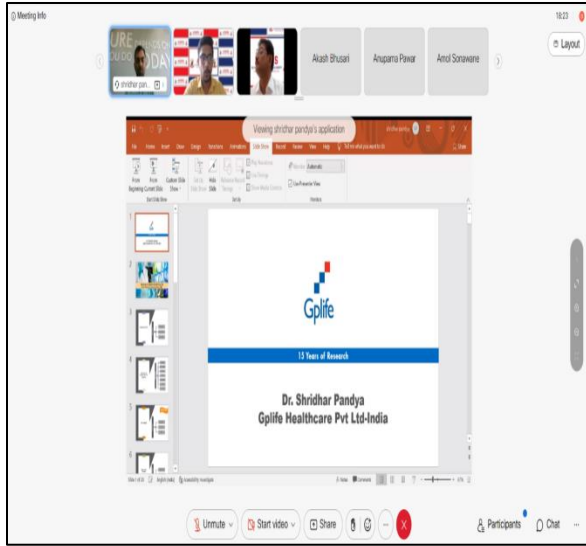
Meeting Info

18:23

Layout

shridhar pan...

Akash Bhusari

Anupama Pawar

Amol Sonawane

Viewing shridhar pandya's application

Gplife

15 Years of Research

Dr. Shridhar Pandya
Gplife Healthcare Pvt Ltd-India

Unmute

Start video

Share

Participants

Chat